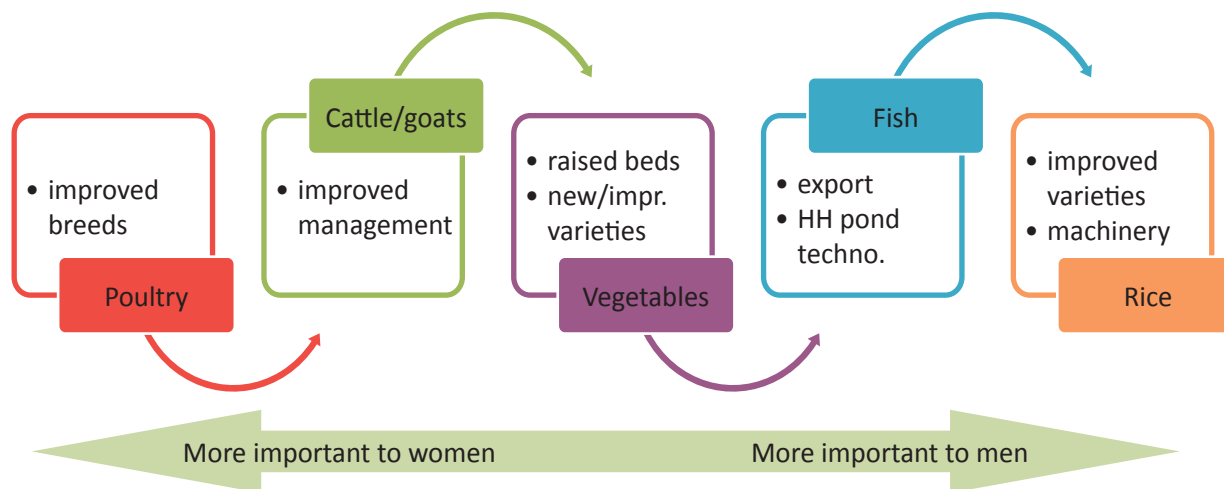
• improved breeds

Poultry

Cattle/goats

• improved management

• raised beds
• new/impr. varieties

Vegetables

Fish

• export
• HH pond techno.

• improved varieties
• machinery

Rice

More important to women

More important to men